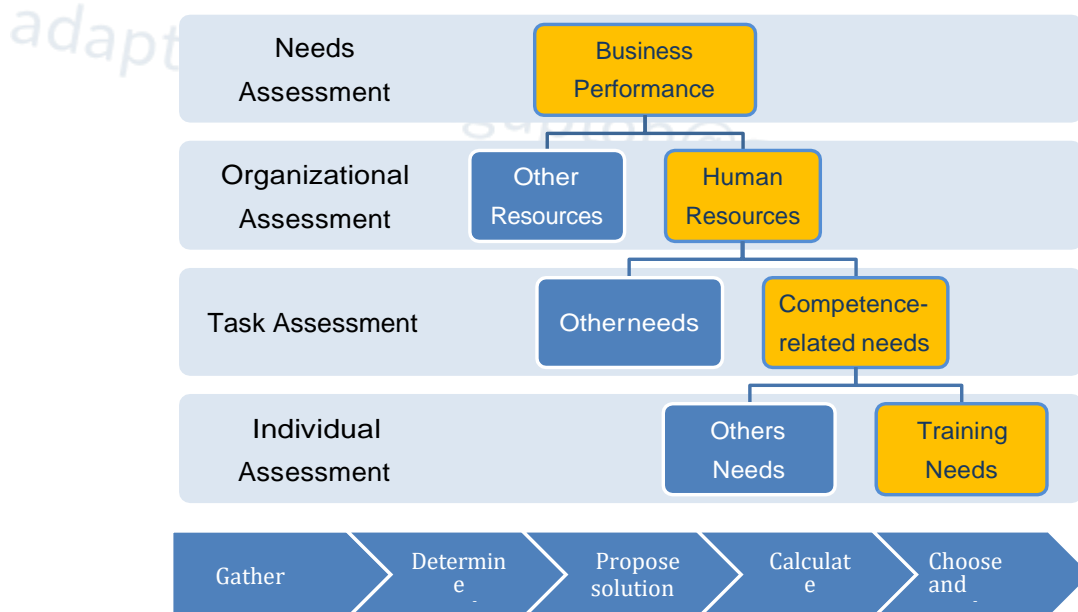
adapt

Needs Assessment

Business Performance

Organizational Assessment

Other Resources

Human Resources

Task Assessment

Otherneeds

Competence-related needs

Individual Assessment

Others Needs

Training Needs

Gather

Determin e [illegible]

Propose solution

Calculat e

Choose and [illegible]